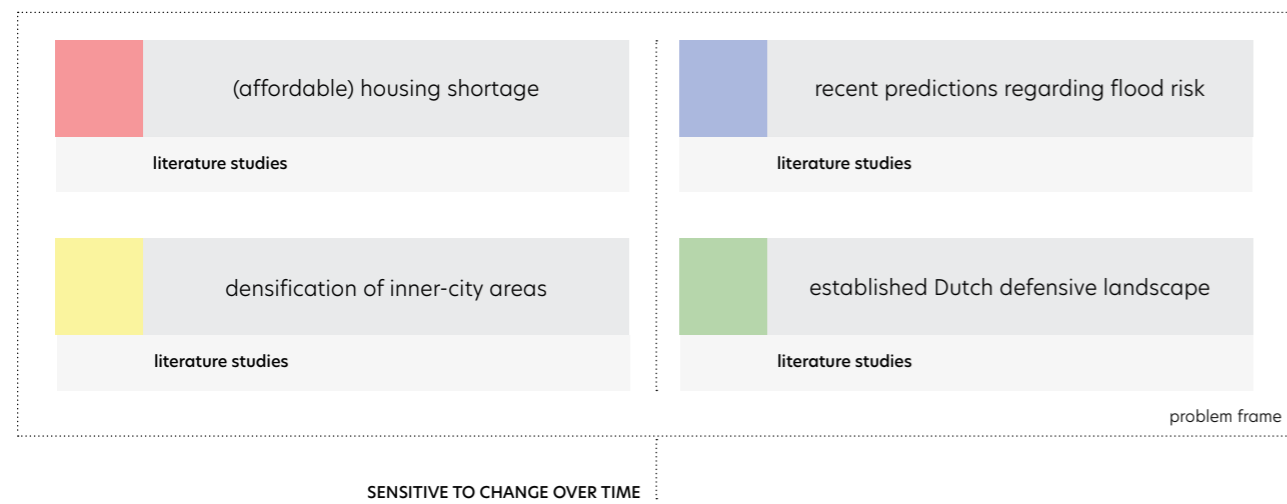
(affordable) housing shortage

literature studies

recent predictions regarding flood risk

literature studies

densification of inner-city areas

literature studies

established Dutch defensive landscape

literature studies

problem frame

SENSITIVE TO CHANGE OVER TIME